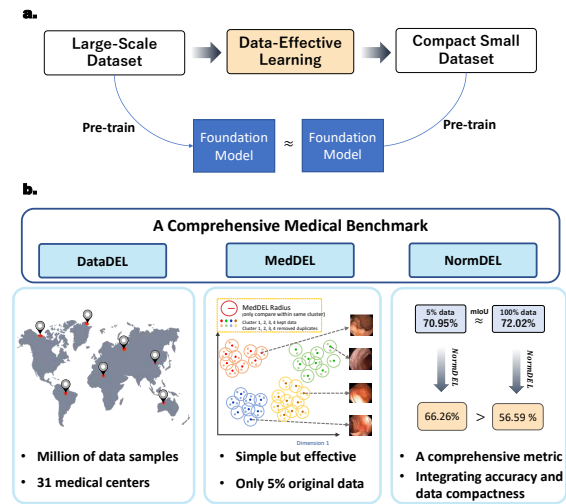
a.

Large-Scale Dataset

Data-Effective Learning

Compact Small Dataset

Pre-train

Foundation Model

$\approx$

Foundation Model

Pre-train

b.

A Comprehensive Medical Benchmark

DataDEL

MedDEL

NormDEL

MedDEL Radius
(only compare within same cluster)
Cluster 1, 2, 3, 4 kept data
Cluster 1, 2, 3, 4 removed duplicates

Dimension 1

5% data
70.95%

mIoU
$\approx$

100% data
72.02%

NormDEL

NormDEL

66.26%

>

56.59 %

• Million of data samples
• 31 medical centers

• Simple but effective
• Only 5% original data

• A comprehensive metric
• Integrating accuracy and data compactness